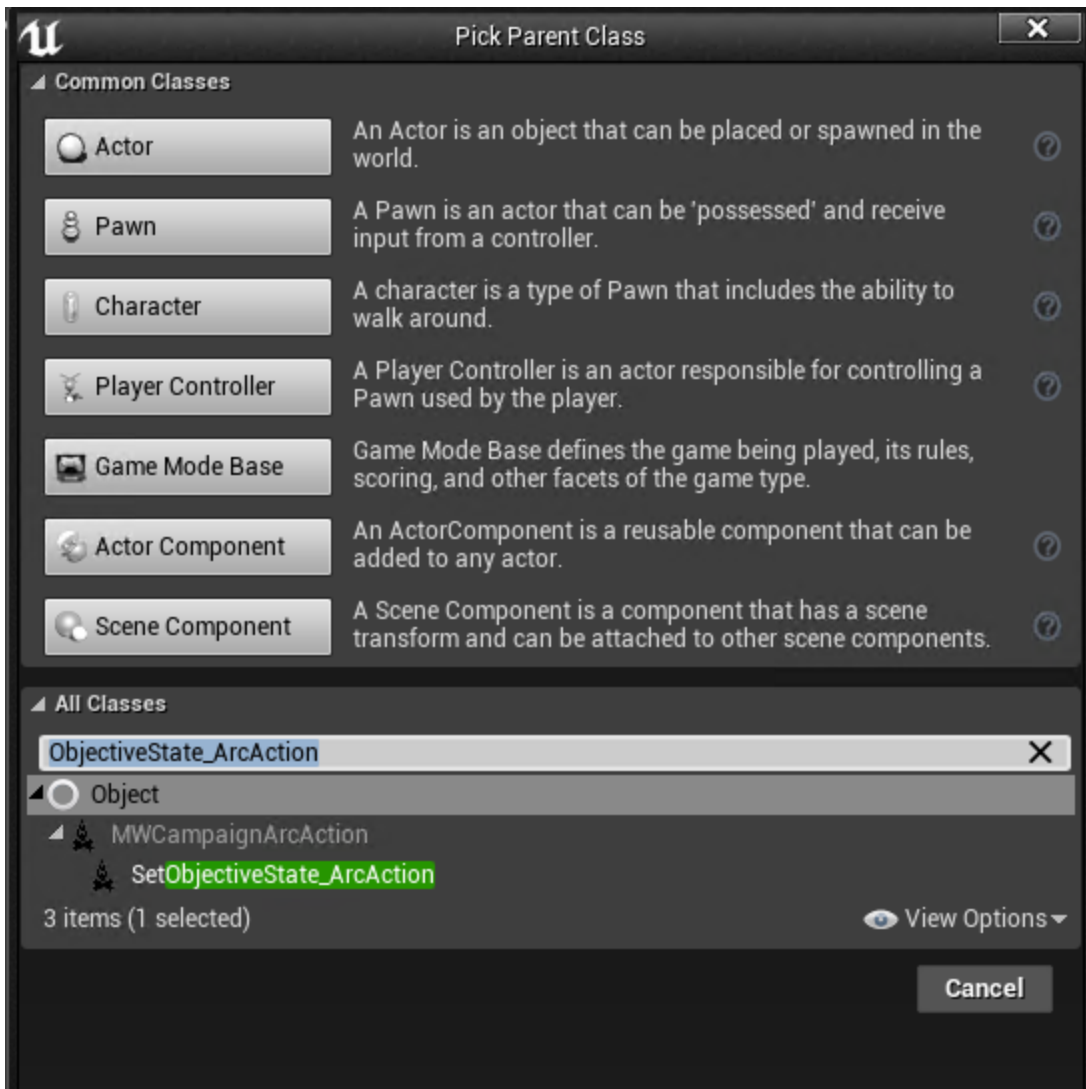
Pick Parent Class

Common Classes

Actor
An Actor is an object that can be placed or spawned in the world.

Pawn
A Pawn is an actor that can be 'possessed' and receive input from a controller.

Character
A character is a type of Pawn that includes the ability to walk around.

Player Controller
A Player Controller is an actor responsible for controlling a Pawn used by the player.

Game Mode Base
Game Mode Base defines the game being played, its rules, scoring, and other facets of the game type.

Actor Component
An ActorComponent is a reusable component that can be added to any actor.

Scene Component
A Scene Component is a component that has a scene transform and can be attached to other scene components.

All Classes

ObjectiveState_ArcAction

Object
MWCampaignArcAction
SetObjectiveState_ArcAction

3 items (1 selected)
View Options

Cancel